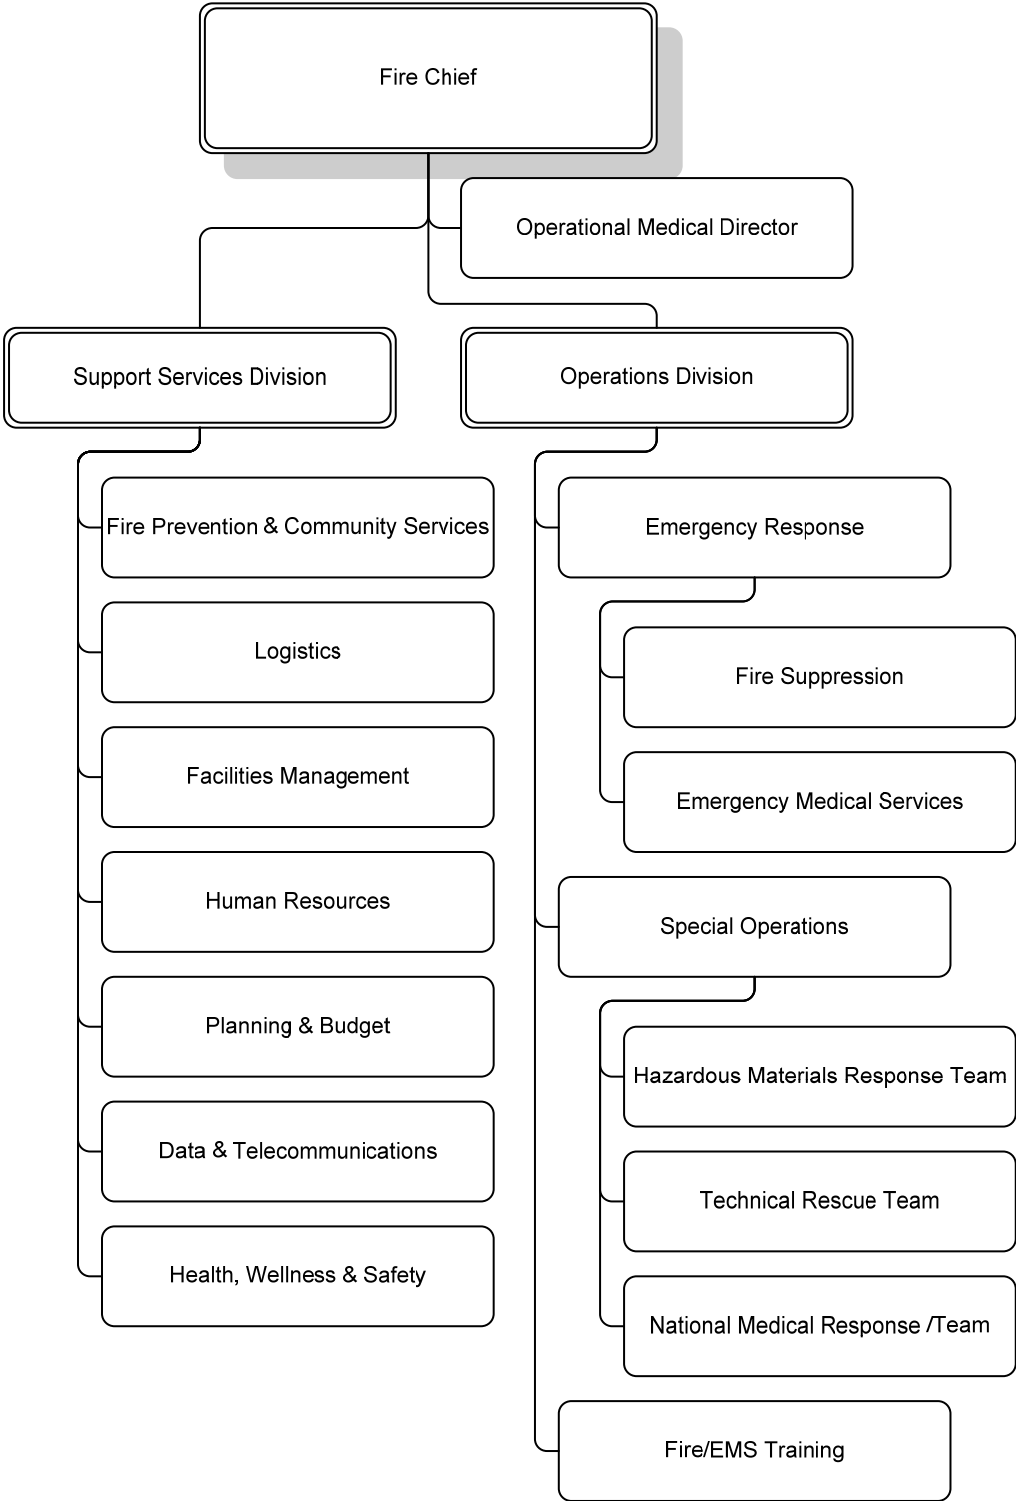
Fire Chief

Operational Medical Director

Support Services Division

Operations Division

Fire Prevention & Community Services

Logistics

Facilities Management

Human Resources

Planning & Budget

Data & Telecommunications

Health, Wellness & Safety

Emergency Response

Fire Suppression

Emergency Medical Services

Special Operations

Hazardous Materials Response Team

Technical Rescue Team

National Medical Response /Team

Fire/EMS Training